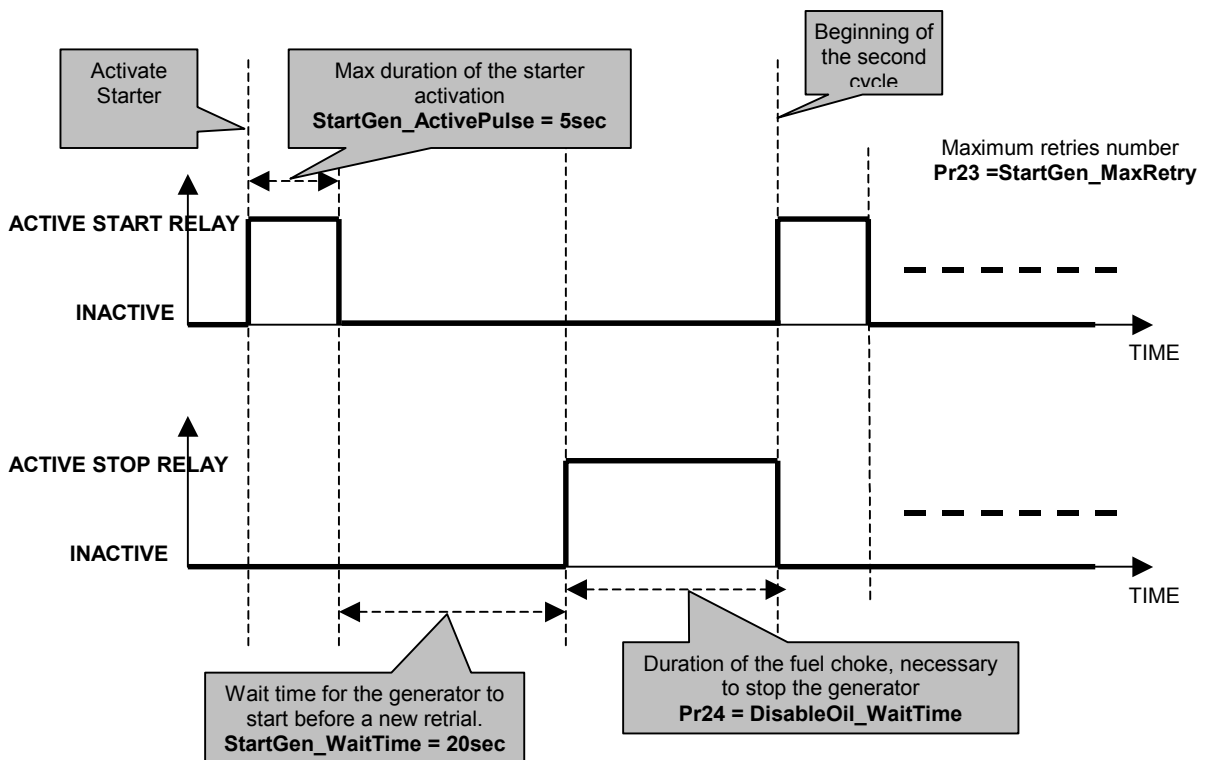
Activate Starter

Max duration of the starter activation
**StartGen_ActivePulse = 5sec**

Beginning of the second cycle

Maximum retries number
**Pr23 =StartGen_MaxRetry**

ACTIVE START RELAY

INACTIVE

TIME

ACTIVE STOP RELAY

INACTIVE

TIME

Wait time for the generator to start before a new retrial.
**StartGen_WaitTime = 20sec**

Duration of the fuel choke, necessary to stop the generator
**Pr24 = DisableOil_WaitTime**